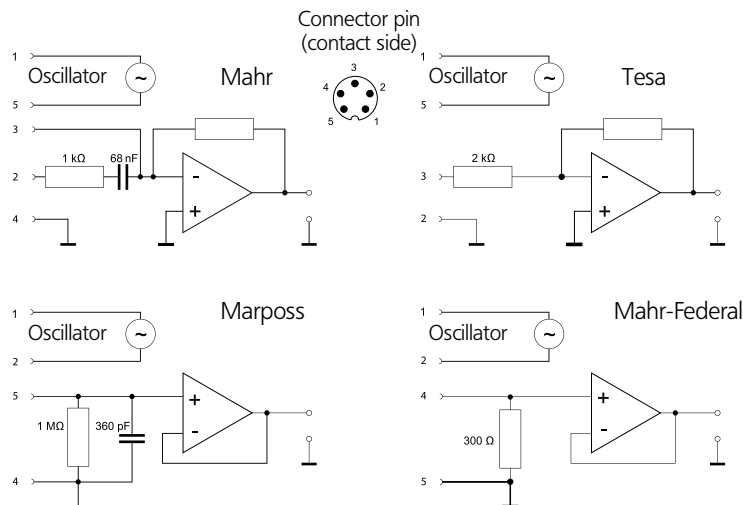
Connector pin
(contact side)

3
4 2
5 1

1
Oscillator
~
5
Mahr
3
1 kΩ
68 nF
2
-
+
4

1
Oscillator
~
5
Tesa
2 kΩ
3
-
+
2

1
Oscillator
~
2
Marposs
5
+
1 MΩ
360 pF
-
4

1
Oscillator
~
2
Mahr-Federal
4
+
300 Ω
-
5